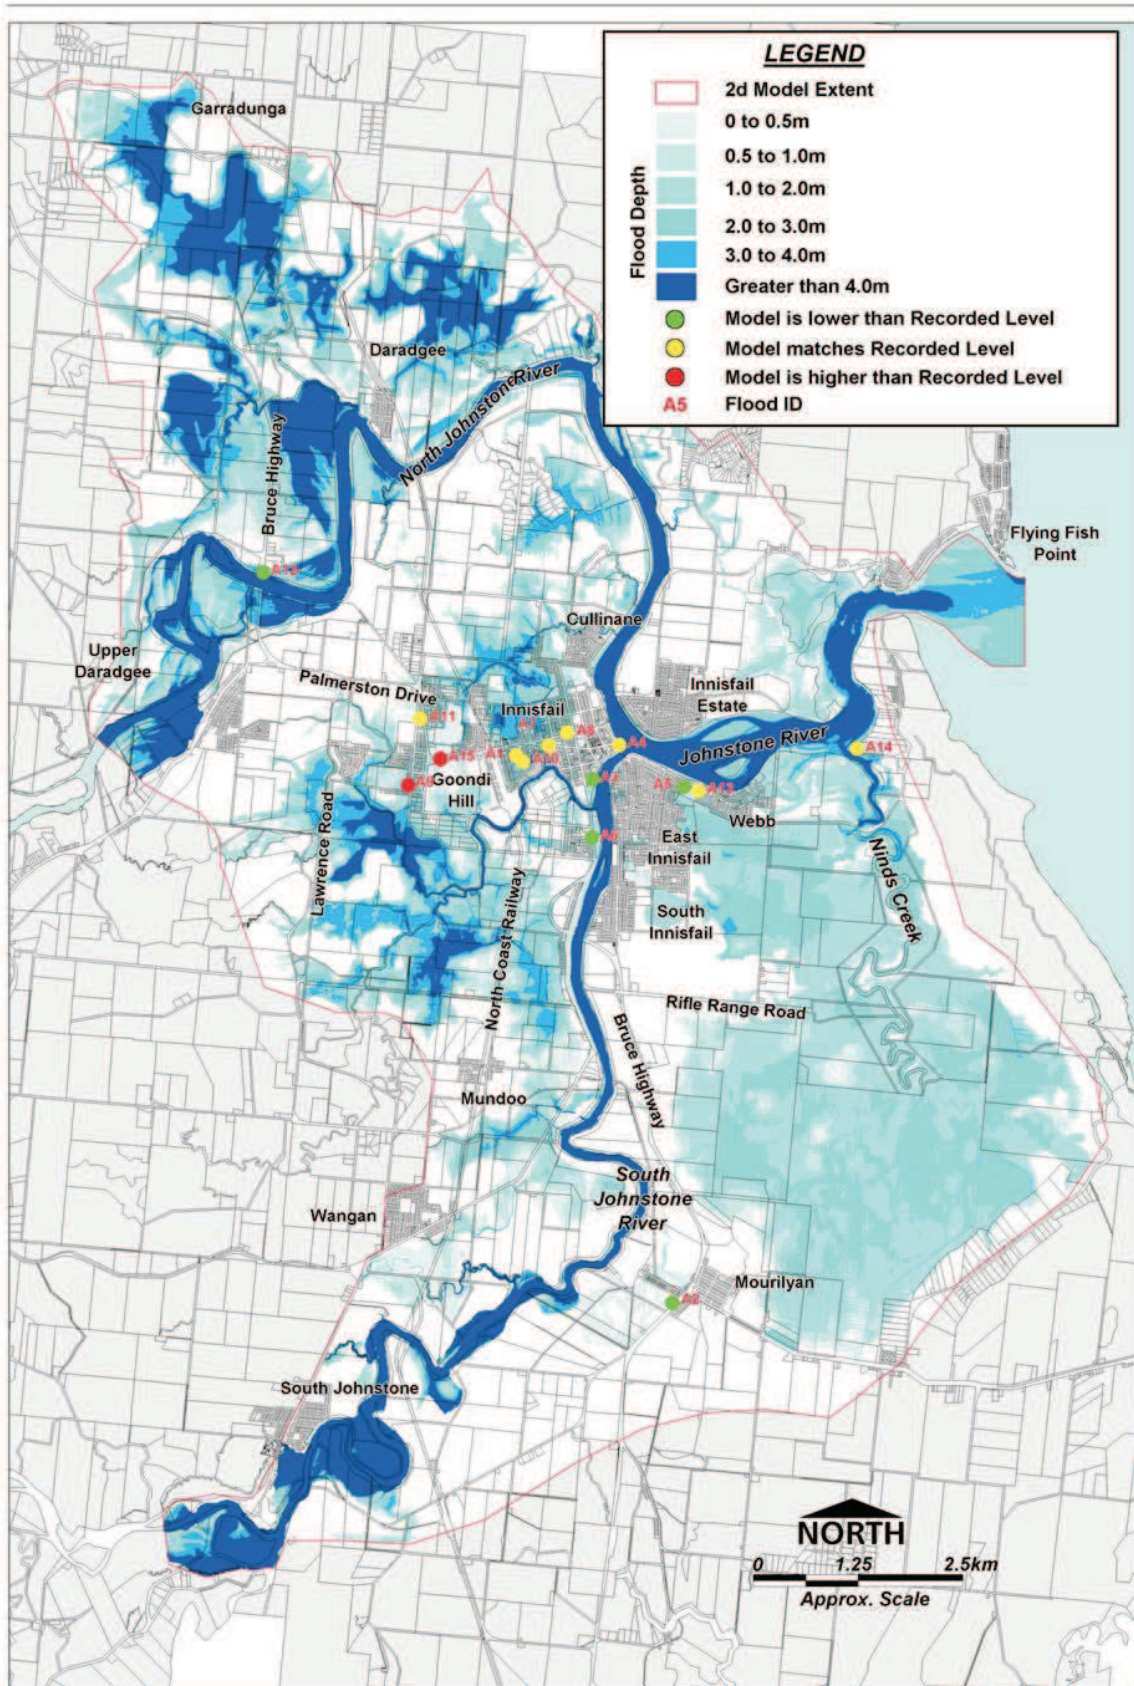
LEGEND

2d Model Extent
0 to 0.5m
0.5 to 1.0m
1.0 to 2.0m
2.0 to 3.0m
3.0 to 4.0m
Greater than 4.0m
Model is lower than Recorded Level
Model matches Recorded Level
Model is higher than Recorded Level
A5 Flood ID

Flood Depth

Garradunga
Daradgee
North Johnstone River
Bruce Highway
A13
Flying Fish Point
Upper Daradgee
Cullinane
Palmerston Drive
Innisfail Estate
Innisfail
A11
A7
A8
A1
A4
A15
A10
Johnstone River
A14
A9
Goondi Hill
A3
A5
A12
Webb
Lawrence Road
A6
East Innisfail
Ninds Creek
North Coast Railway
South Innisfail
Rifle Range Road
Bruce Highway
Mundoo
South Johnstone River
Wangan
Mourilyan
A2
South Johnstone

NORTH
0 1.25 2.5km
Approx. Scale